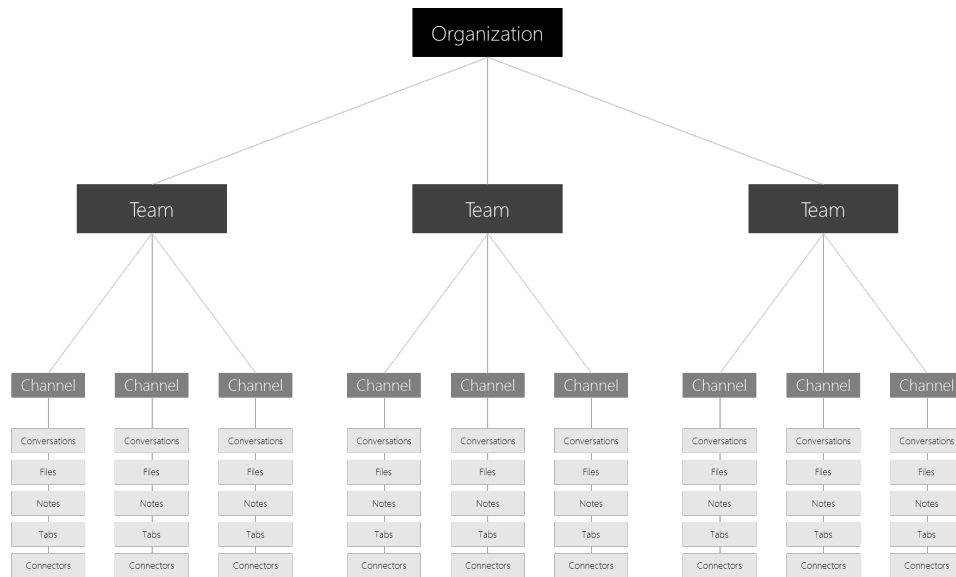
Organization

Team

Channel
Conversations
Files
Notes
Tabs
Connectors

Channel
Conversations
Files
Notes
Tabs
Connectors

Channel
Conversations
Files
Notes
Tabs
Connectors

Team

Channel
Conversations
Files
Notes
Tabs
Connectors

Channel
Conversations
Files
Notes
Tabs
Connectors

Channel
Conversations
Files
Notes
Tabs
Connectors

Team

Channel
Conversations
Files
Notes
Tabs
Connectors

Channel
Conversations
Files
Notes
Tabs
Connectors

Channel
Conversations
Files
Notes
Tabs
Connectors